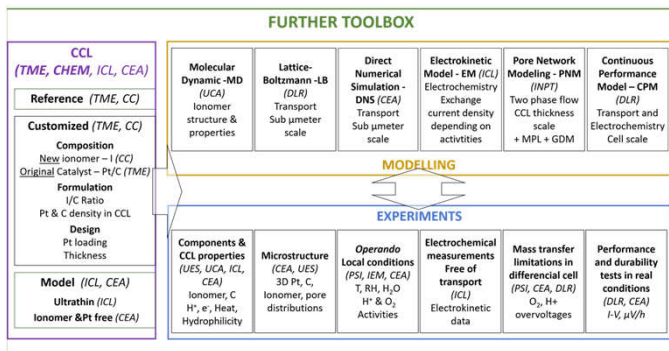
FURTHER TOOLBOX

CCL
(TME, CHEM, ICL, CEA)

Reference (TME, CC)

Customized (TME, CC)
Composition
New ionomer – I (CC)
Original Catalyst – Pt/C (TME)
Formulation
I/C Ratio
Pt & C density in CCL
Design
Pt loading
Thickness

Model (ICL, CEA)
Ultrathin (ICL)
Ionomer &Pt free (CEA)

Molecular Dynamic -MD
(UCA)
Ionomer structure & properties

Lattice-Boltzmann -LB
(DLR)
Transport
Sub µmeter scale

Direct Numerical Simulation - DNS (CEA)
Transport
Sub µmeter scale

Electrokinetic Model - EM (ICL)
Electrochemistry
Exchange current density depending on actictivities

Pore Network Modeling - PNM
(INPT)
Two phase flow
CCL thickness scale
+ MPL + GDM

Continuous Performance Model – CPM
(DLR)
Transport and Electrochemistry
Cell scale

MODELLING

EXPERIMENTS

Components & CCL properties
(UES, UCA, ICL, CEA)
Ionomer, C
H$^+$, e$^-$, Heat, Hydrophilicity

Microstructure
(CEA, UES)
3D Pt, C, Ionomer, pore distributions

Operando
Local conditions
(PSI, IEM, CEA)
T, RH, H$_2$O
H$^+$ & O$_2$
Activities

Electrochemical measurements Free of transport
(ICL)
Electrokinetic data

Mass transfer limitations in differencial cell
(PSI, CEA, DLR)
O$_2$, H+
overvoltages

Performance and durability tests in real conditions
(DLR, CEA)
I-V, µV/h